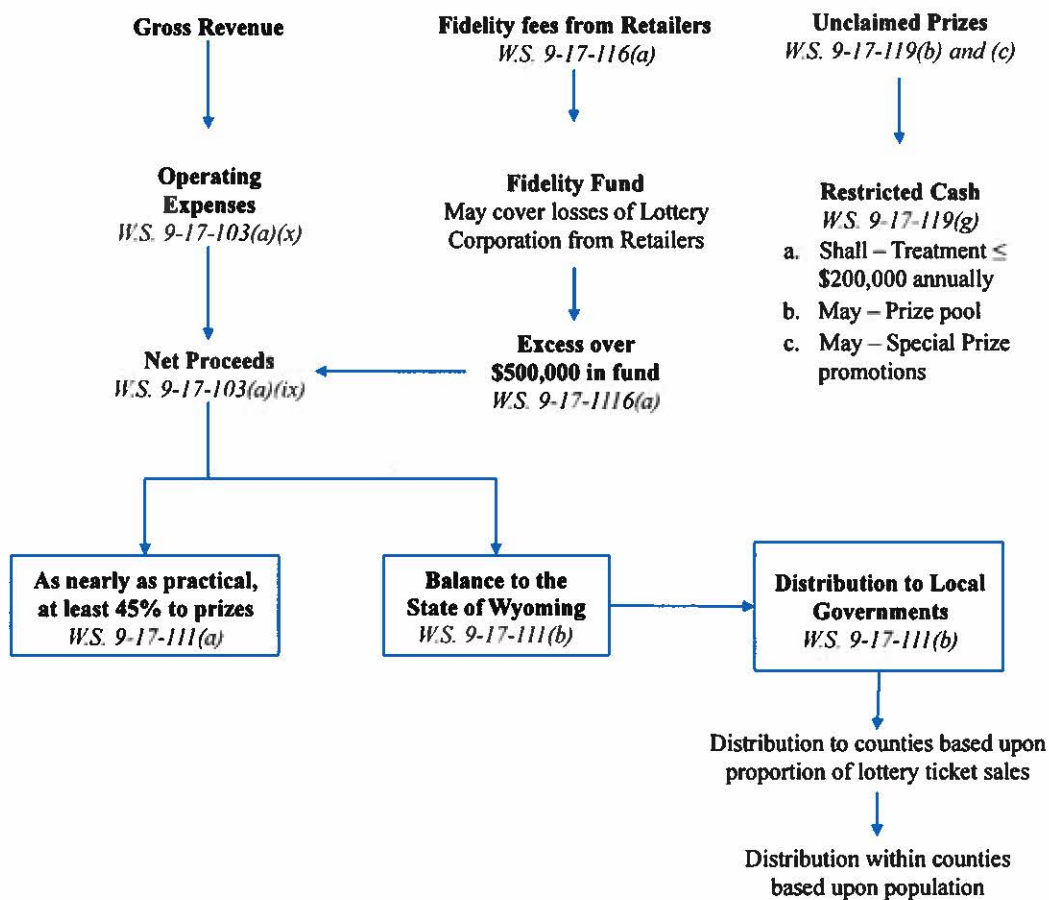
Gross Revenue

Fidelity fees from Retailers
W.S. 9-17-116(a)

Unclaimed Prizes
W.S. 9-17-119(b) and (c)

Operating Expenses
W.S. 9-17-103(a)(x)

Fidelity Fund
May cover losses of Lottery Corporation from Retailers

Restricted Cash
W.S. 9-17-119(g)
a. Shall – Treatment ≤ \$200,000 annually
b. May – Prize pool
c. May – Special Prize promotions

Net Proceeds
W.S. 9-17-103(a)(ix)

Excess over \$500,000 in fund
W.S. 9-17-1116(a)

As nearly as practical, at least 45% to prizes
W.S. 9-17-111(a)

Balance to the State of Wyoming
W.S. 9-17-111(b)

Distribution to Local Governments
W.S. 9-17-111(b)

Distribution to counties based upon proportion of lottery ticket sales

Distribution within counties based upon population